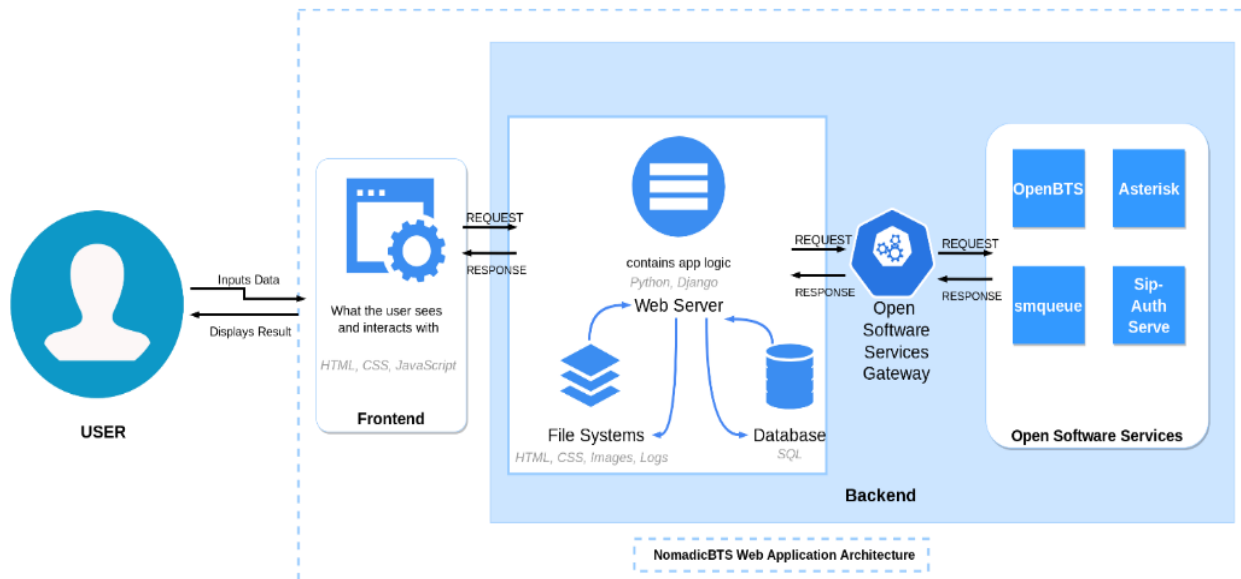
USER

Inputs Data

Displays Result

What the user sees and interacts with

HTML, CSS, JavaScript

Frontend

REQUEST

RESPONSE

contains app logic

Python, Django

Web Server

File Systems

HTML, CSS, Images, Logs

Database

SQL

REQUEST

RESPONSE

Open Software Services Gateway

REQUEST

RESPONSE

OpenBTS

Asterisk

smqueue

Sip-Auth Serve

Open Software Services

Backend

NomadicBTS Web Application Architecture